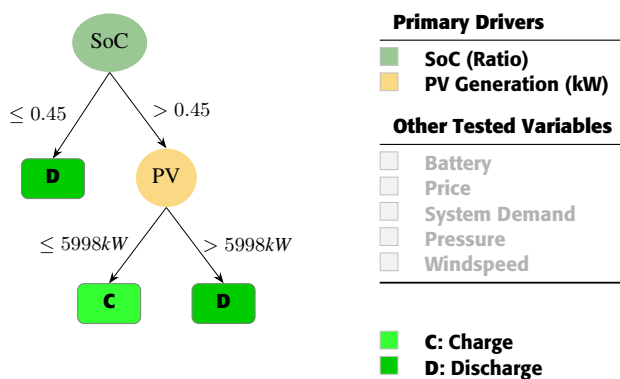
SoC

$\leq 0.45$

$> 0.45$

D

PV

$\leq 5998kW$

$> 5998kW$

C

D

**Primary Drivers**

SoC (Ratio)

PV Generation (kW)

**Other Tested Variables**

Battery

Price

System Demand

Pressure

Windspeed

C: Charge

D: Discharge